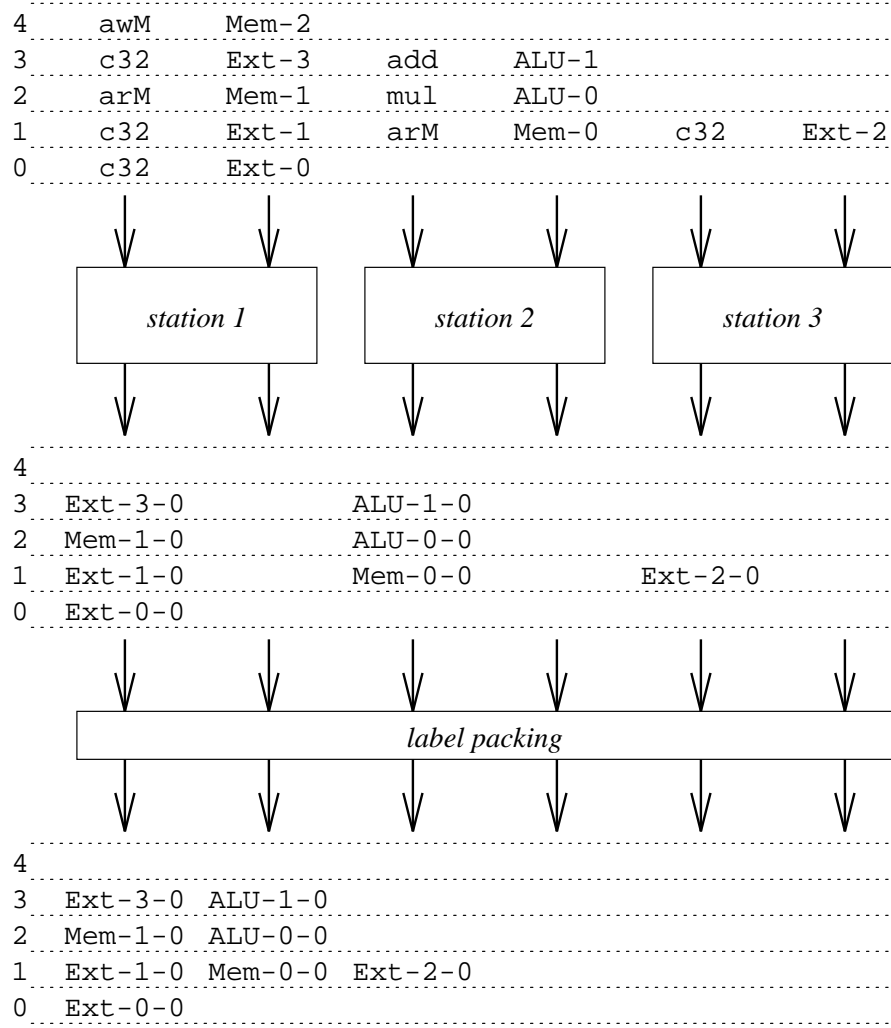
4 awM Mem-2
3 c32 Ext-3 add ALU-1
2 arM Mem-1 mul ALU-0
1 c32 Ext-1 arM Mem-0 c32 Ext-2
0 c32 Ext-0

station 1

station 2

station 3

4
3 Ext-3-0 ALU-1-0
2 Mem-1-0 ALU-0-0
1 Ext-1-0 Mem-0-0 Ext-2-0
0 Ext-0-0

label packing

4
3 Ext-3-0 ALU-1-0
2 Mem-1-0 ALU-0-0
1 Ext-1-0 Mem-0-0 Ext-2-0
0 Ext-0-0